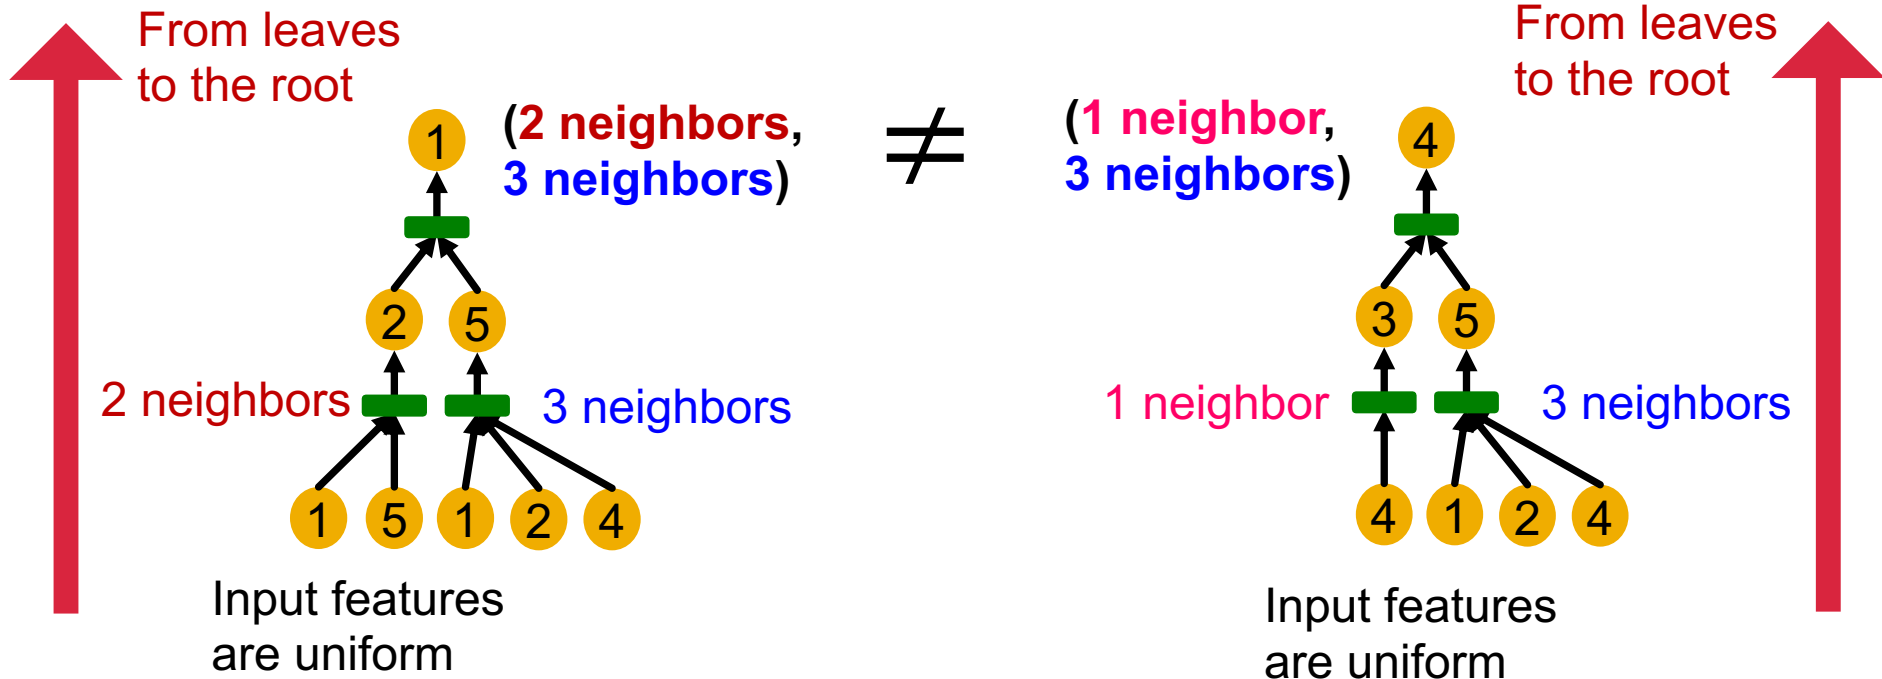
From leaves to the root

1

(2 neighbors, 3 neighbors)

2 5

2 neighbors

3 neighbors

1 5 1 2 4

Input features are uniform

$\neq$

From leaves to the root

(1 neighbor, 3 neighbors)

4

3 5

1 neighbor

3 neighbors

4 1 2 4

Input features are uniform